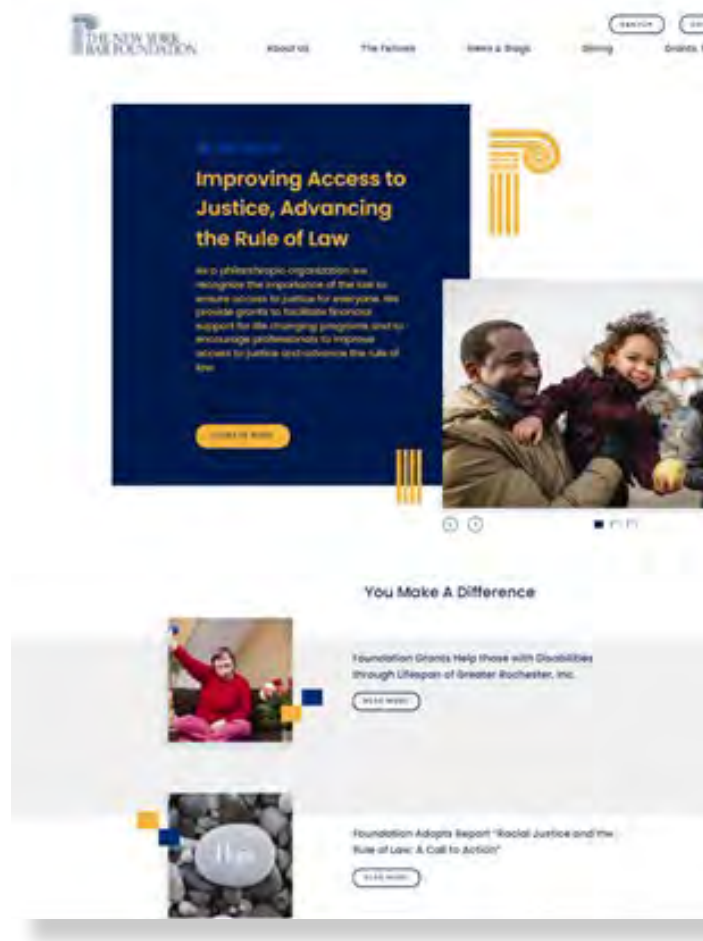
THE NEW YORK BAR FOUNDATION

About Us

The Fellows

News & Blogs

Giving

Grants

DONATE

Improving Access to Justice, Advancing the Rule of Law

As a philanthropic organization we recognize the importance of the bar to ensure access to justice for everyone. We provide grants to facilitate financial support for life changing programs and to encourage professionals to improve access to justice and advance the rule of law.

LEARN MORE

You Make A Difference

Foundation Grants Help those with Disabilities through Lifespan of Greater Rochester, Inc.

READ MORE

Foundation Adopts Report "Racial Justice and the Rule of Law: A Call to Action"

READ MORE